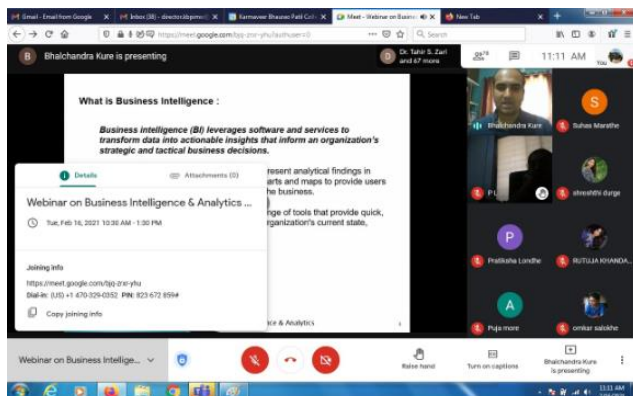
Gmail - Email from Google | Inbox (38) - directorkbpimsr | Karmaveer Bhaurao Patil Coll | Meet - Webinar on Busine | New Tab

https://meet.google.com/bjq-zrxr-yhu?authuser=0

Search

B Bhalchandra Kure is presenting

D Dr. Tahir S. Zari and 67 more

26

11:11 AM

You

What is Business Intelligence :

Business intelligence (BI) leverages software and services to transform data into actionable insights that inform an organization's strategic and tactical business decisions.

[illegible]resent analytical findings in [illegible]arts and maps to provide users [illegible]he business.

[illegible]nge of tools that provide quick, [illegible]organization's current state,

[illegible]ce & Analytics

Details

Attachments (0)

Webinar on Business Intelligence & Analytics ...

Tue, Feb 16, 2021 10:30 AM - 1:30 PM

Joining info

https://meet.google.com/bjq-zrxr-yhu

Dial-in: (US) +1 470-329-0352 PIN: 823 672 859#

Copy joining info

Bhalchandra Kure

S Suhas Marathe

P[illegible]

shreshthi durge

P Pratiksha Londhe

RUTUJA KHANDA...

A Puja more

omkar salokhe

Webinar on Business Intellige...

Raise hand

Turn on captions

Bhalchandra Kure is presenting

11:11 AM